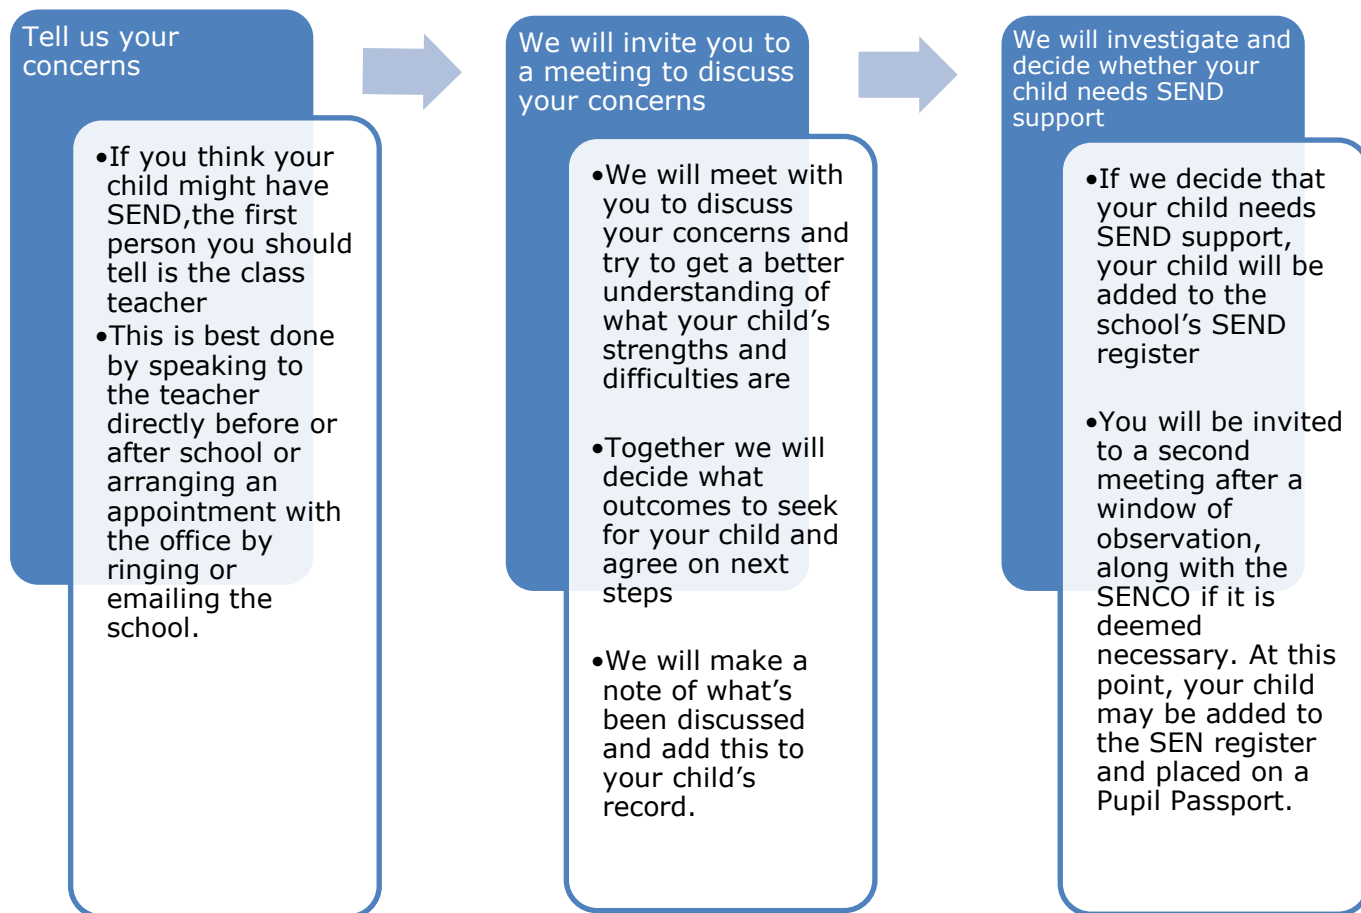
Tell us your concerns

•If you think your child might have SEND,the first person you should tell is the class teacher
•This is best done by speaking to the teacher directly before or after school or arranging an appointment with the office by ringing or emailing the school.

We will invite you to a meeting to discuss your concerns

•We will meet with you to discuss your concerns and try to get a better understanding of what your child's strengths and difficulties are

•Together we will decide what outcomes to seek for your child and agree on next steps

•We will make a note of what's been discussed and add this to your child's record.

We will investigate and decide whether your child needs SEND support

•If we decide that your child needs SEND support, your child will be added to the school's SEND register

•You will be invited to a second meeting after a window of observation, along with the SENCO if it is deemed necessary. At this point, your child may be added to the SEN register and placed on a Pupil Passport.